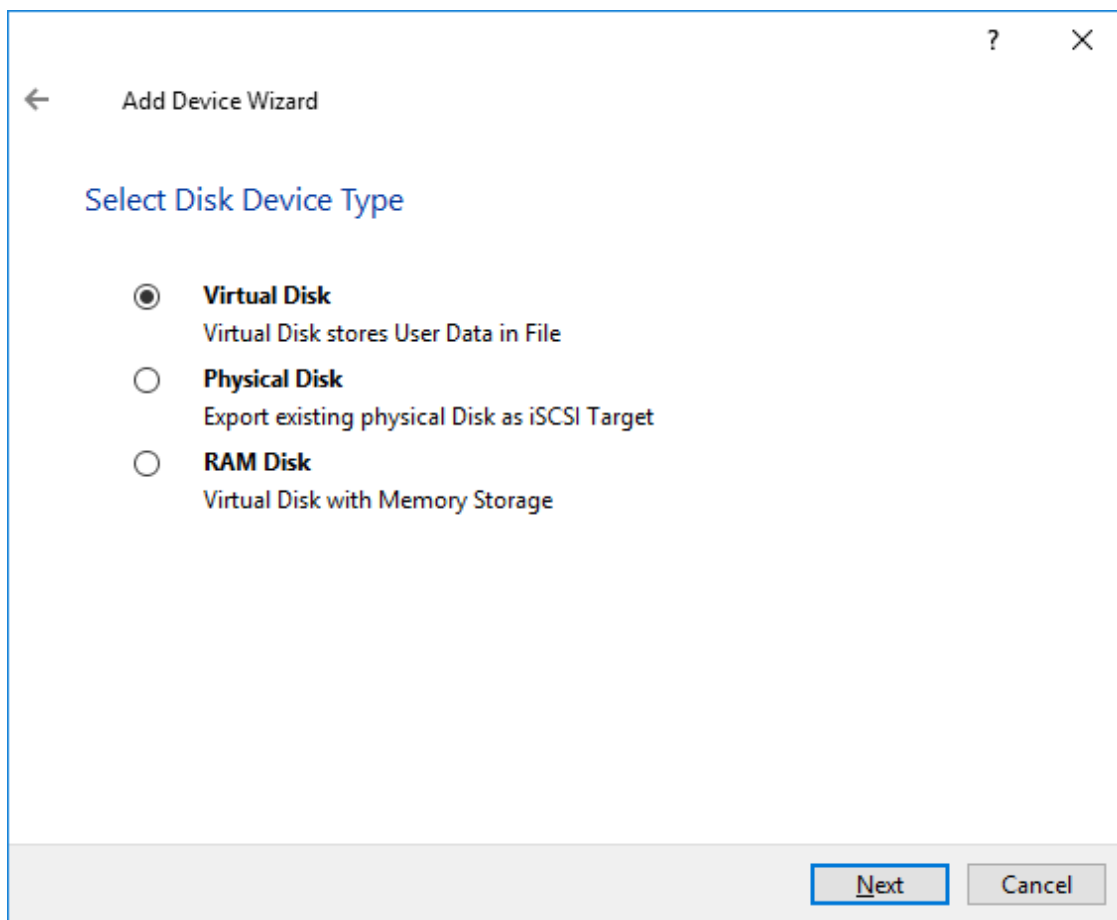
?
X

←
Add Device Wizard

Select Disk Device Type

Virtual Disk
Virtual Disk stores User Data in File

Physical Disk
Export existing physical Disk as iSCSI Target

RAM Disk
Virtual Disk with Memory Storage

Next
Cancel